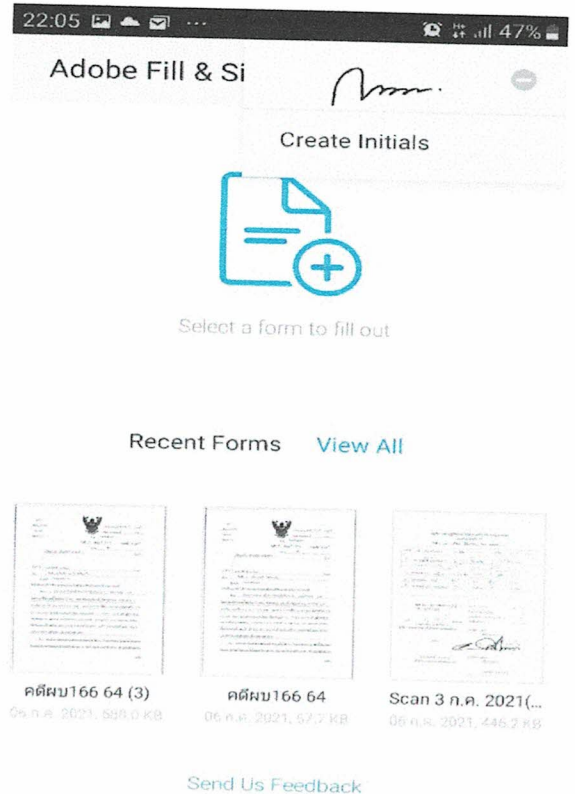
22:05 ··· 47%

Adobe Fill & Si

Create Initials

Select a form to fill out

Recent Forms View All

คดีผบ166 64 (3)
06 ก.ค. 2021, 588.0 KB

คดีผบ166 64
06 ก.ค. 2021, 57.7 KB

Scan 3 ก.ค. 2021(...
06 ก.ค. 2021, 446.2 KB

Send Us Feedback